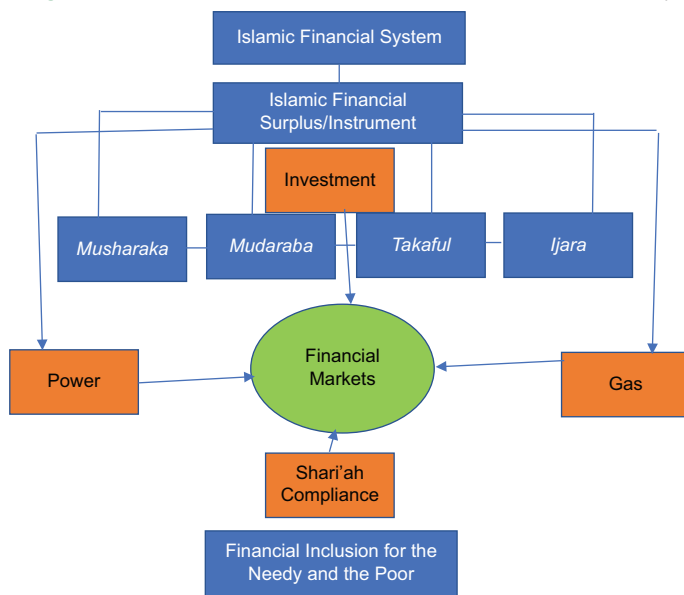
Islamic Financial System

Islamic Financial Surplus/Instrument

Investment

Musharaka

Mudaraba

Takaful

Ijara

Power

Financial Markets

Gas

Shari'ah Compliance

Financial Inclusion for the Needy and the Poor